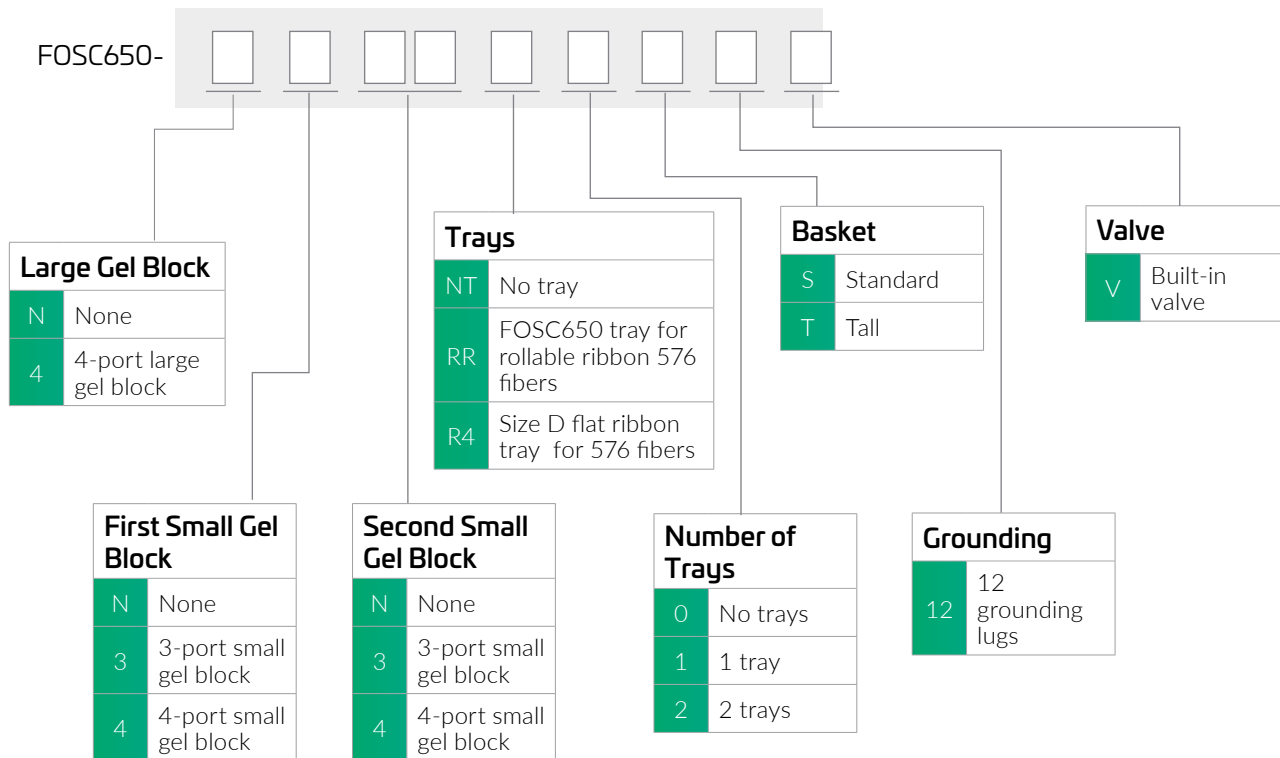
FOSC650-

Large Gel Block

| N | None |
|---|---|
| 4 | 4-port large gel block |

Trays

| NT | No tray |
|---|---|
| RR | FOSC650 tray for rollable ribbon 576 fibers |
| R4 | Size D flat ribbon tray for 576 fibers |

Basket

| S | Standard |
|---|---|
| T | Tall |

Valve

| V | Built-in valve |
|---|---|

First Small Gel Block

| N | None |
|---|---|
| 3 | 3-port small gel block |
| 4 | 4-port small gel block |

Second Small Gel Block

| N | None |
|---|---|
| 3 | 3-port small gel block |
| 4 | 4-port small gel block |

Number of Trays

| 0 | No trays |
|---|---|
| 1 | 1 tray |
| 2 | 2 trays |

Grounding

| 12 | 12 grounding lugs |
|---|---|